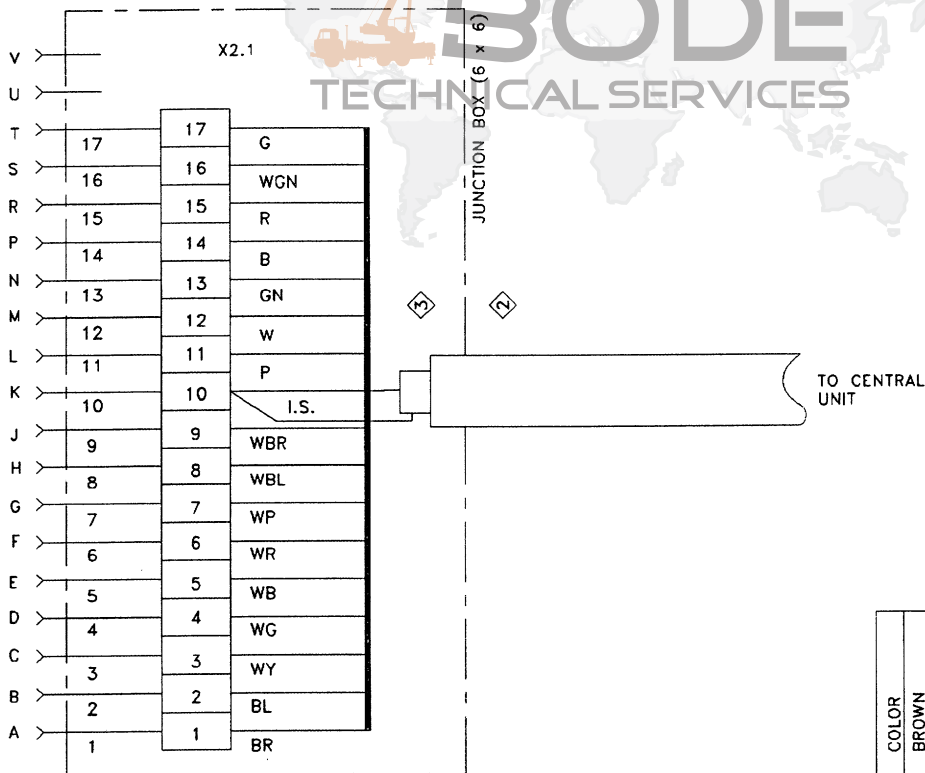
BODE
TECHNICAL SERVICES

X2.1

JUNCTION BOX (6 x 6)

V
U
T 17 17 G
S 16 16 WGN
R 15 15 R
P 14 14 B
N 13 13 GN
M 12 12 W
L 11 11 P
K 10 10 I.S.
J 9 9 WBR
H 8 8 WBL
G 7 7 WP
F 6 6 WR
E 5 5 WB
D 4 4 WG
C 3 3 WY
B 2 2 BL
A 1 1 BR

3
2

TO CENTRAL UNIT

COLOR
BROWN